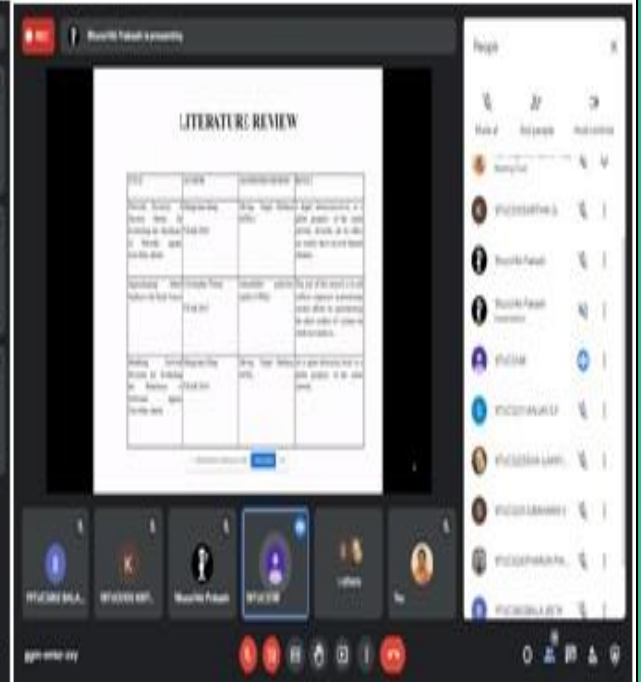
REC

Mouni Priya Prakash is presenting

LITERATURE REVIEW

| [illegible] | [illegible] | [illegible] | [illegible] |
|---|---|---|---|
| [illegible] | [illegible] | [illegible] | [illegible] |
| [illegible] | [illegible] | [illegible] | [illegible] |
| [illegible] | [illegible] | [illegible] | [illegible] |

People

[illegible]

Mouni Priya Prakash

Mouni Priya Prakash

Presentation

Mouni Priya Prakash

You

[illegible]

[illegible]